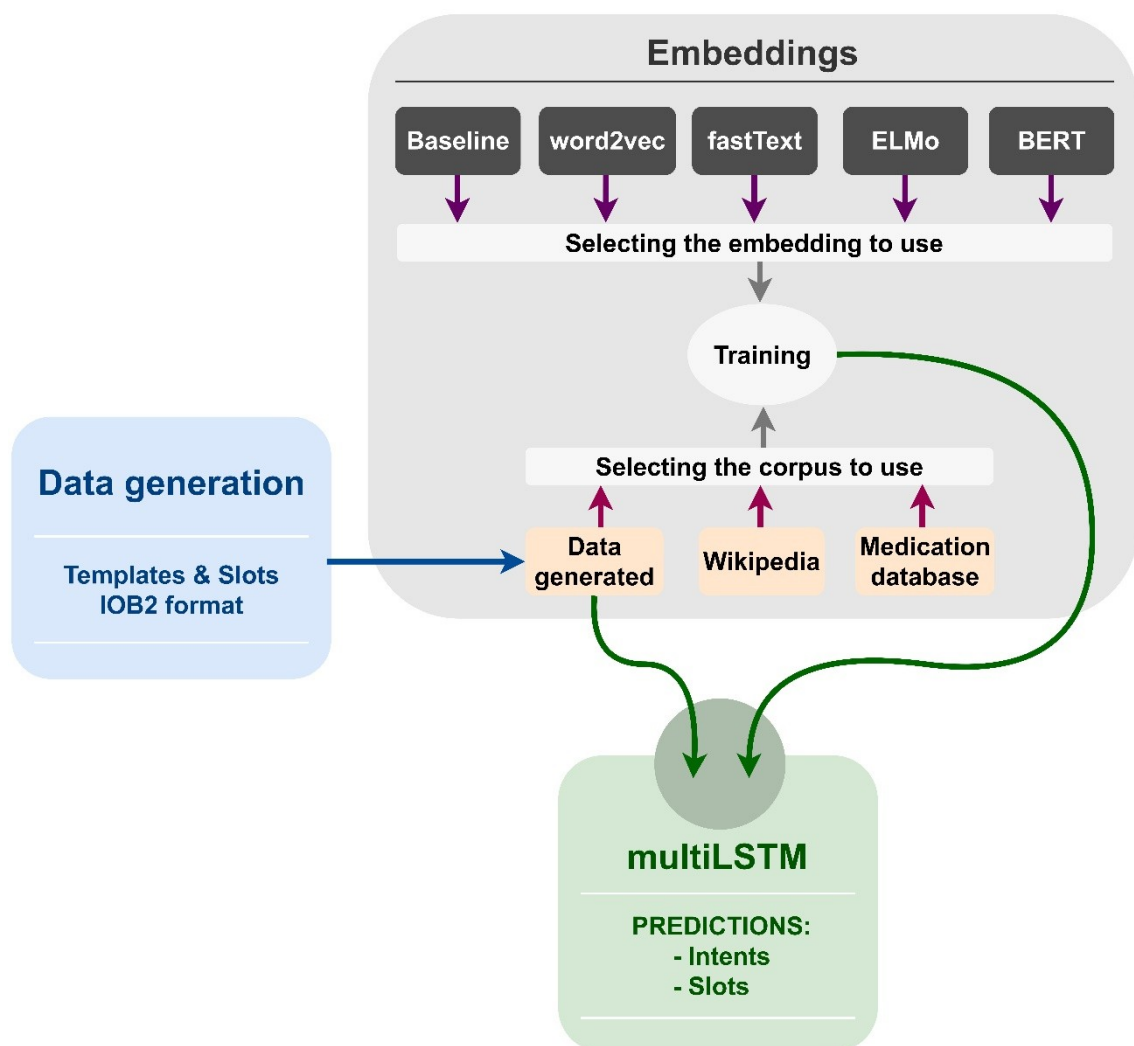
Embeddings

Baseline

word2vec

fastText

ELMo

BERT

Selecting the embedding to use

Training

Selecting the corpus to use

Data generated

Wikipedia

Medication database

Data generation

Templates & Slots
IOB2 format

multiLSTM

PREDICTIONS:
- Intents
- Slots